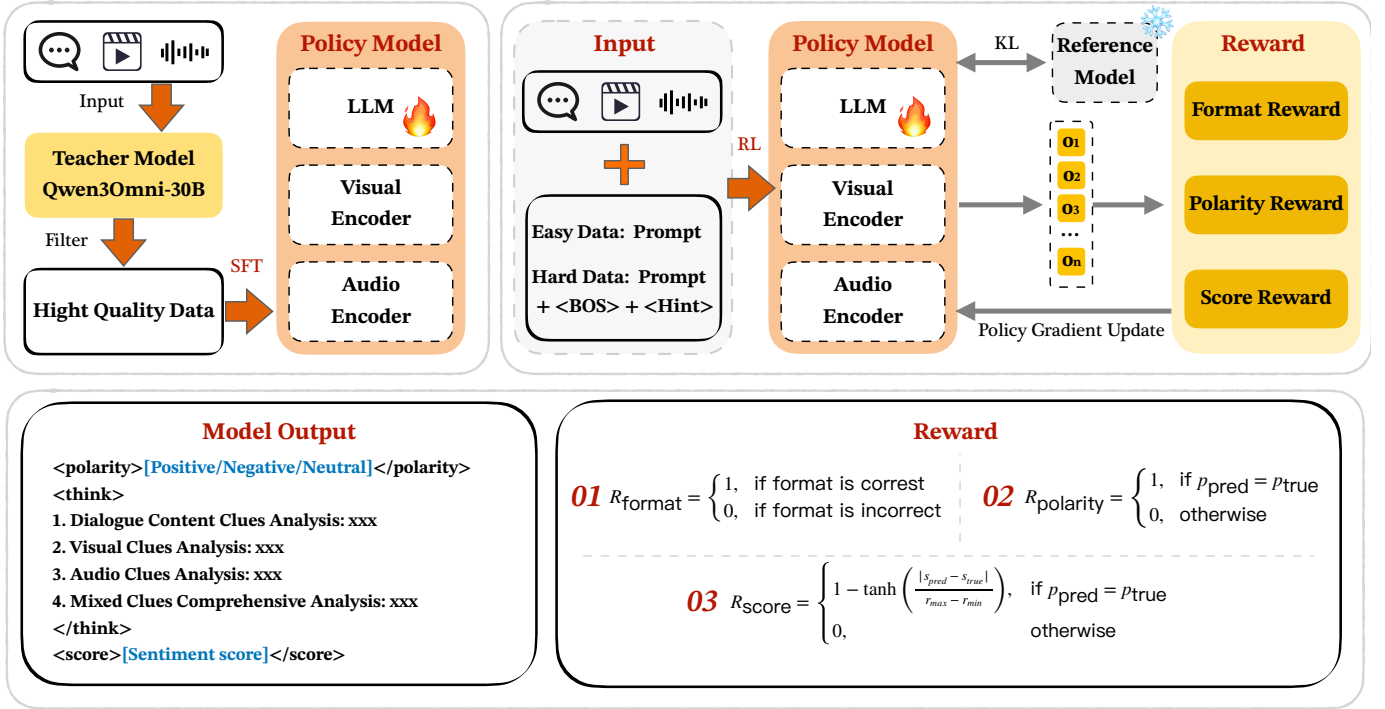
Input

Teacher Model
Qwen3Omni-30B

Filter

Hight Quality Data

SFT

Policy Model

LLM

Visual Encoder

Audio Encoder

Input

Easy Data: Prompt

Hard Data: Prompt + <BOS> + <Hint>

RL

Policy Model

LLM

Visual Encoder

Audio Encoder

KL

Reference Model

o1
o2
o3
...
on

Reward

Format Reward

Polarity Reward

Score Reward

Policy Gradient Update

Model Output

<polarity>[Positive/Negative/Neutral]</polarity>
<think>
1. Dialogue Content Clues Analysis: xxx
2. Visual Clues Analysis: xxx
3. Audio Clues Analysis: xxx
4. Mixed Clues Comprehensive Analysis: xxx
</think>
<score>[Sentiment score]</score>

Reward

01 $R_{\text{format}} = \begin{cases} 1, & \text{if format is correst} \\ 0, & \text{if format is incorrect} \end{cases}$

02 $R_{\text{polarity}} = \begin{cases} 1, & \text{if } p_{\text{pred}} = p_{\text{true}} \\ 0, & \text{otherwise} \end{cases}$

03 $R_{\text{score}} = \begin{cases} 1 - \tanh\left(\frac{|s_{pred} - s_{true}|}{r_{max} - r_{min}}\right), & \text{if } p_{\text{pred}} = p_{\text{true}} \\ 0, & \text{otherwise} \end{cases}$